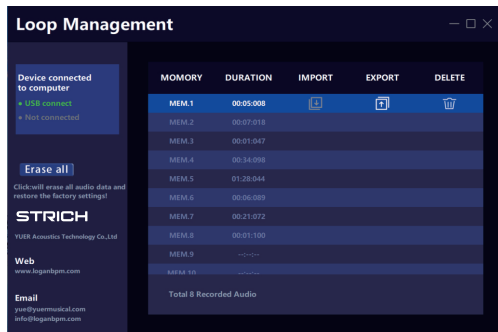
Loop Management

Device connected to computer
• USB connect
• Not connected

Erase all
Click:will erase all audio data and restore the factory settings!

STRICH
YUER Acoustics Technology Co.,Ltd

Web
www.loganbpm.com

Email
yue@yuermusical.com
info@loganbpm.com

| MOMORY | DURATION | IMPORT | EXPORT | DELETE |
|---|---|---|---|---|
| MEM.1 | 00:05:008 | | | |
| MEM.2 | 00:07:018 | | | |
| MEM.3 | 00:01:047 | | | |
| MEM.4 | 00:34:098 | | | |
| MEM.5 | 01:20:044 | | | |
| MEM.6 | 00:06:089 | | | |
| MEM.7 | 00:21:072 | | | |
| MEM.8 | 00:01:100 | | | |
| MEM.9 | --:--:-- | | | |
| MEM.10 | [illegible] | | | |

Total 8 Recorded Audio